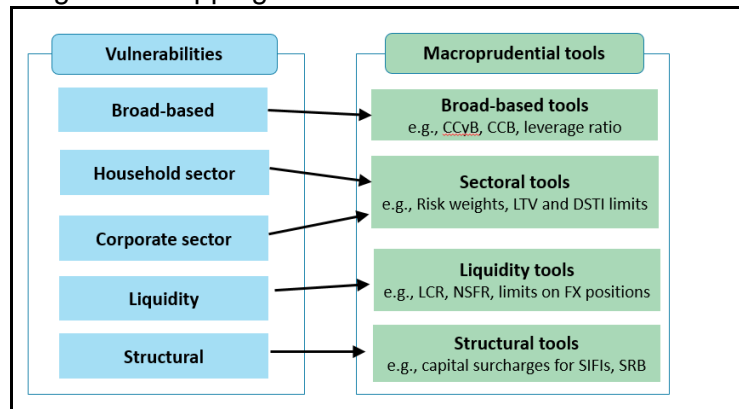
Vulnerabilities

Broad-based

Household sector

Corporate sector

Liquidity

Structural

Macroprudential tools

Broad-based tools
e.g., CCyB, CCB, leverage ratio

Sectoral tools
e.g., Risk weights, LTV and DSTI limits

Liquidity tools
e.g., LCR, NSFR, limits on FX positions

Structural tools
e.g., capital surcharges for SIFIs, SRB